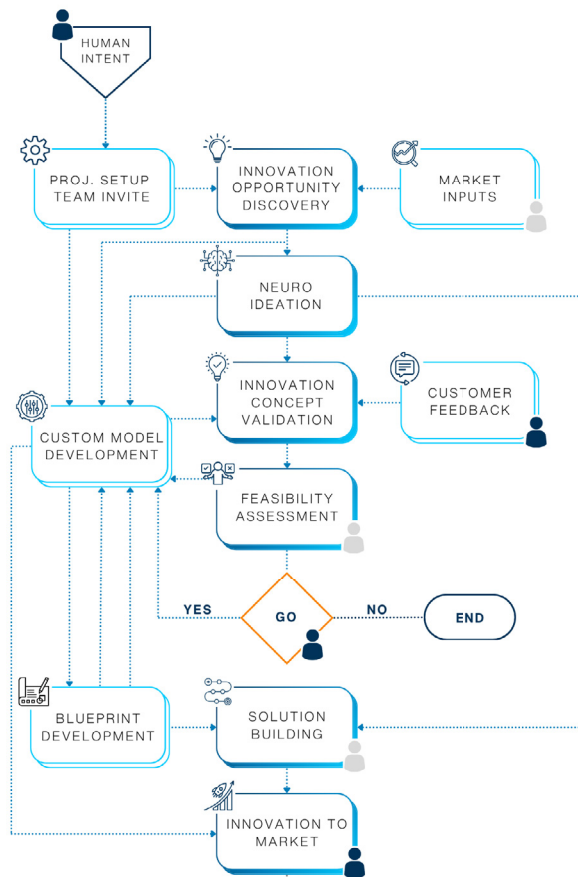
HUMAN INTENT

PROJ. SETUP TEAM INVITE

INNOVATION OPPORTUNITY DISCOVERY

MARKET INPUTS

NEURO IDEATION

INNOVATION CONCEPT VALIDATION

CUSTOMER FEEDBACK

CUSTOM MODEL DEVELOPMENT

FEASIBILITY ASSESSMENT

YES

GO

NO

END

BLUEPRINT DEVELOPMENT

SOLUTION BUILDING

INNOVATION TO MARKET